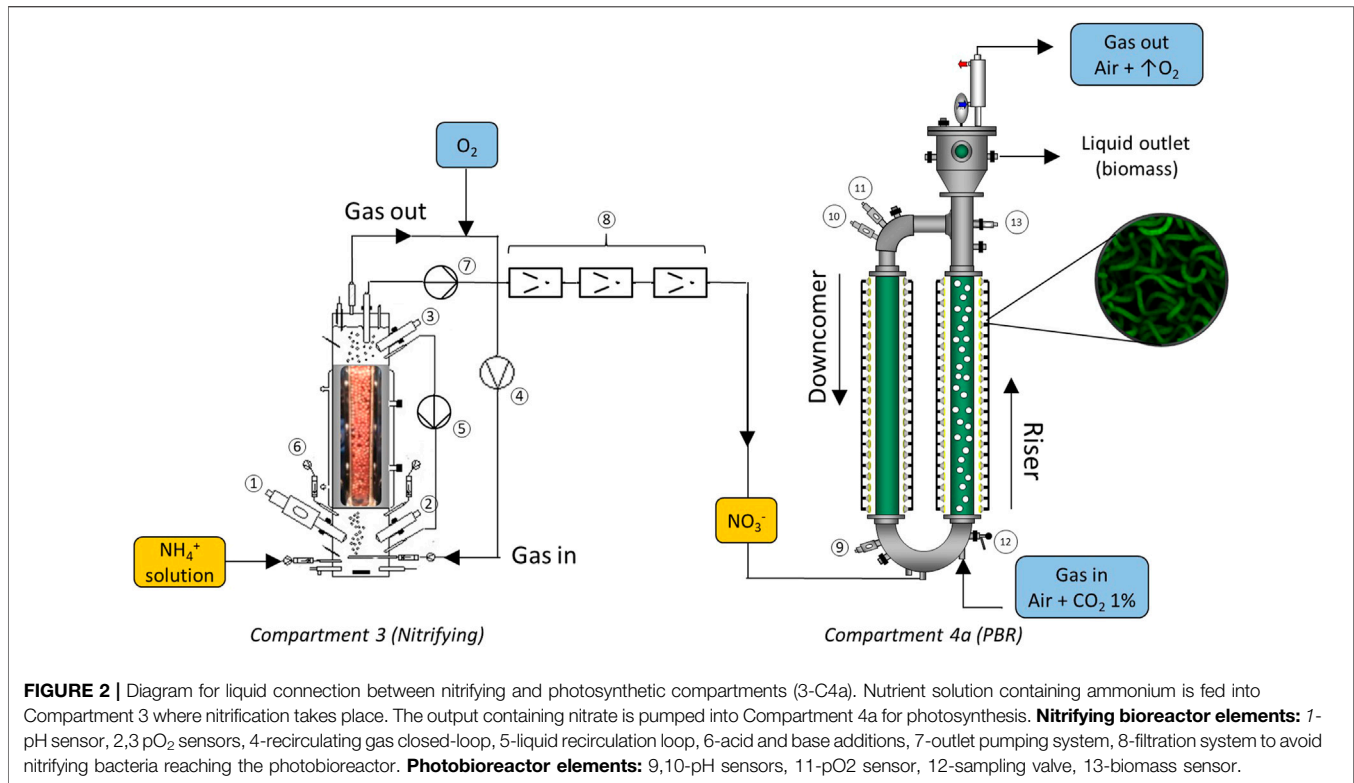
$O_2$

Gas out

⑧

⑦

③

④

⑤

⑥

①

②

$NH_4^+$ solution

Gas in

Compartment 3 (Nitrifying)

Gas out
Air + ↑$O_2$

Liquid outlet (biomass)

11

10

13

Downcomer

Riser

$NO_3^-$

9

12

Gas in
Air + $CO_2$ 1%

Compartment 4a (PBR)

**FIGURE 2 |** Diagram for liquid connection between nitrifying and photosynthetic compartments (3-C4a). Nutrient solution containing ammonium is fed into Compartment 3 where nitrification takes place. The output containing nitrate is pumped into Compartment 4a for photosynthesis. **Nitrifying bioreactor elements:** *1*-pH sensor, 2,3 $pO_2$ sensors, 4-recirculating gas closed-loop, 5-liquid recirculation loop, 6-acid and base additions, 7-outlet pumping system, 8-filtration system to avoid nitrifying bacteria reaching the photobioreactor. **Photobioreactor elements:** 9,10-pH sensors, 11-pO2 sensor, 12-sampling valve, 13-biomass sensor.